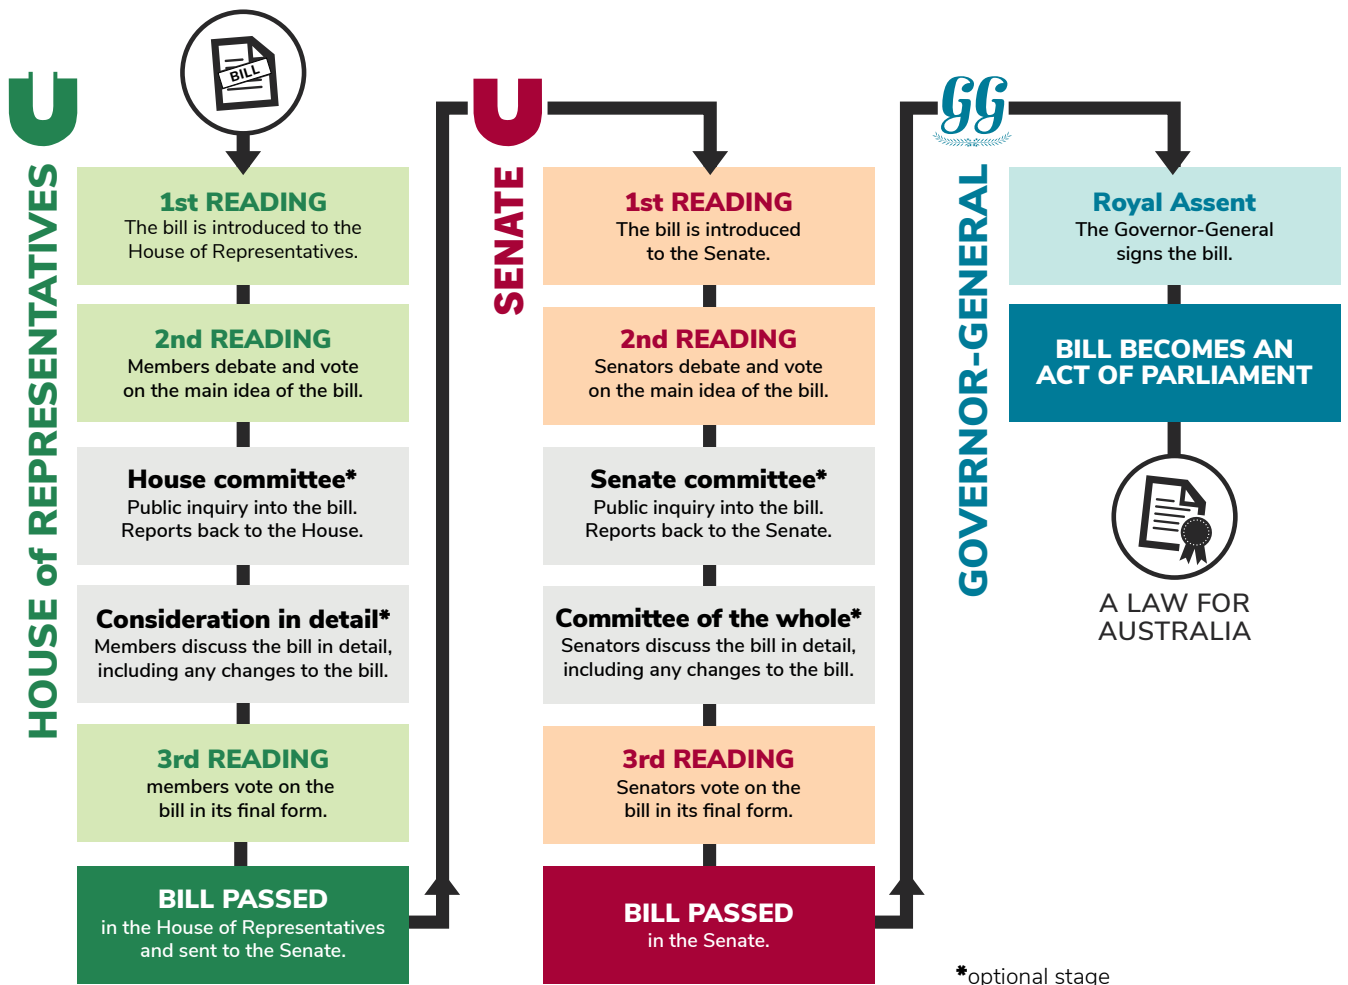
HOUSE of REPRESENTATIVES

BILL

1st READING
The bill is introduced to the House of Representatives.

2nd READING
Members debate and vote on the main idea of the bill.

House committee*
Public inquiry into the bill. Reports back to the House.

Consideration in detail*
Members discuss the bill in detail, including any changes to the bill.

3rd READING
members vote on the bill in its final form.

BILL PASSED
in the House of Representatives and sent to the Senate.

SENATE

1st READING
The bill is introduced to the Senate.

2nd READING
Senators debate and vote on the main idea of the bill.

Senate committee*
Public inquiry into the bill. Reports back to the Senate.

Committee of the whole*
Senators discuss the bill in detail, including any changes to the bill.

3rd READING
Senators vote on the bill in its final form.

BILL PASSED
in the Senate.

GG

GOVERNOR-GENERAL

Royal Assent
The Governor-General signs the bill.

BILL BECOMES AN ACT OF PARLIAMENT

A LAW FOR AUSTRALIA

*optional stage